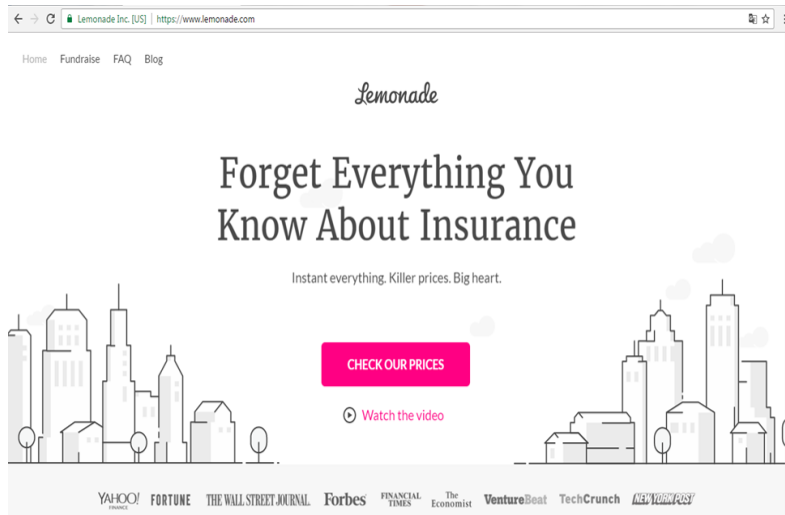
Lemonade Inc. [US] | https://www.lemonade.com

Home Fundraise FAQ Blog

Lemonade

Forget Everything You Know About Insurance

Instant everything. Killer prices. Big heart.

CHECK OUR PRICES

Watch the video

YAHOO! FINANCE FORTUNE THE WALL STREET JOURNAL. Forbes FINANCIAL TIMES The Economist VentureBeat TechCrunch NEW YORK POST